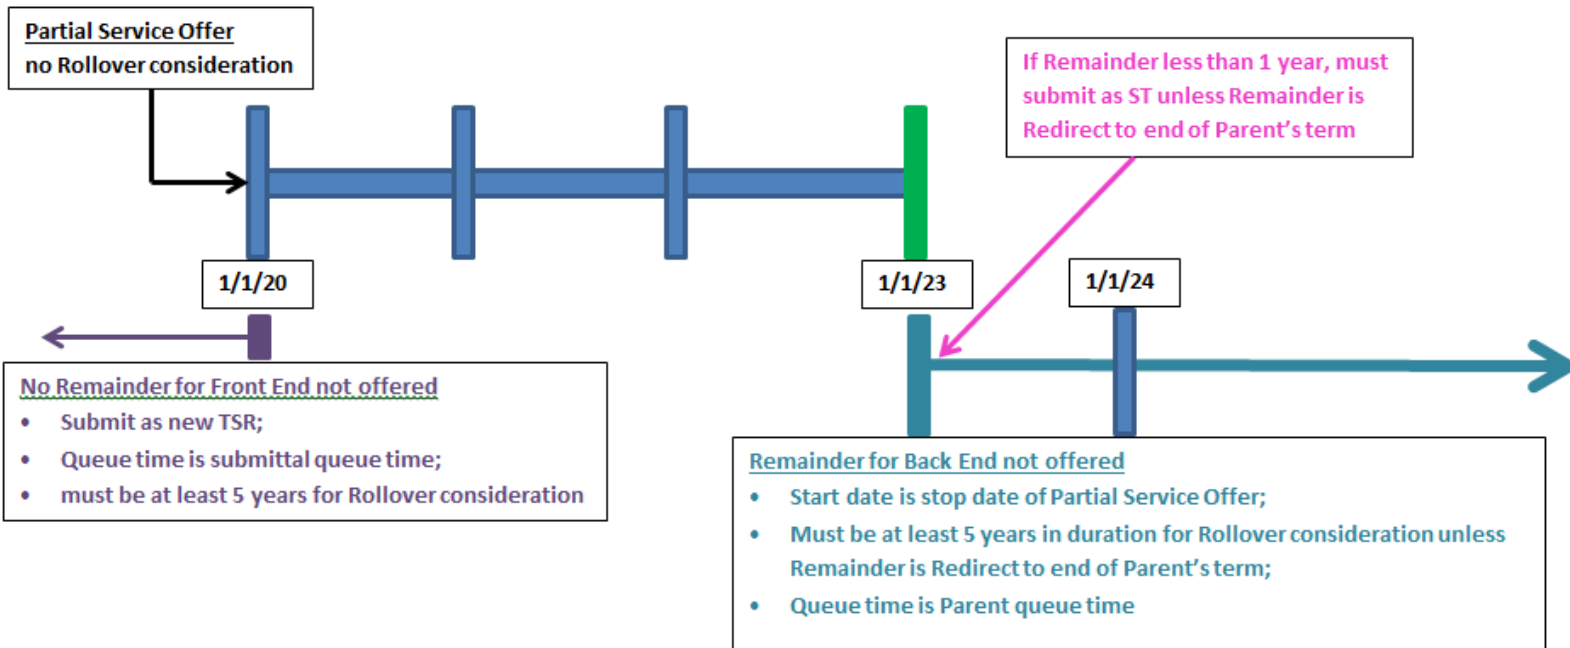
Partial Service Offer
no Rollover consideration

If Remainder less than 1 year, must submit as ST unless Remainder is Redirect to end of Parent's term

1/1/20

1/1/23

1/1/24

No Remainder for Front End not offered
- Submit as new TSR;
- Queue time is submittal queue time;
- must be at least 5 years for Rollover consideration

Remainder for Back End not offered
- Start date is stop date of Partial Service Offer;
- Must be at least 5 years in duration for Rollover consideration unless Remainder is Redirect to end of Parent's term;
- Queue time is Parent queue time